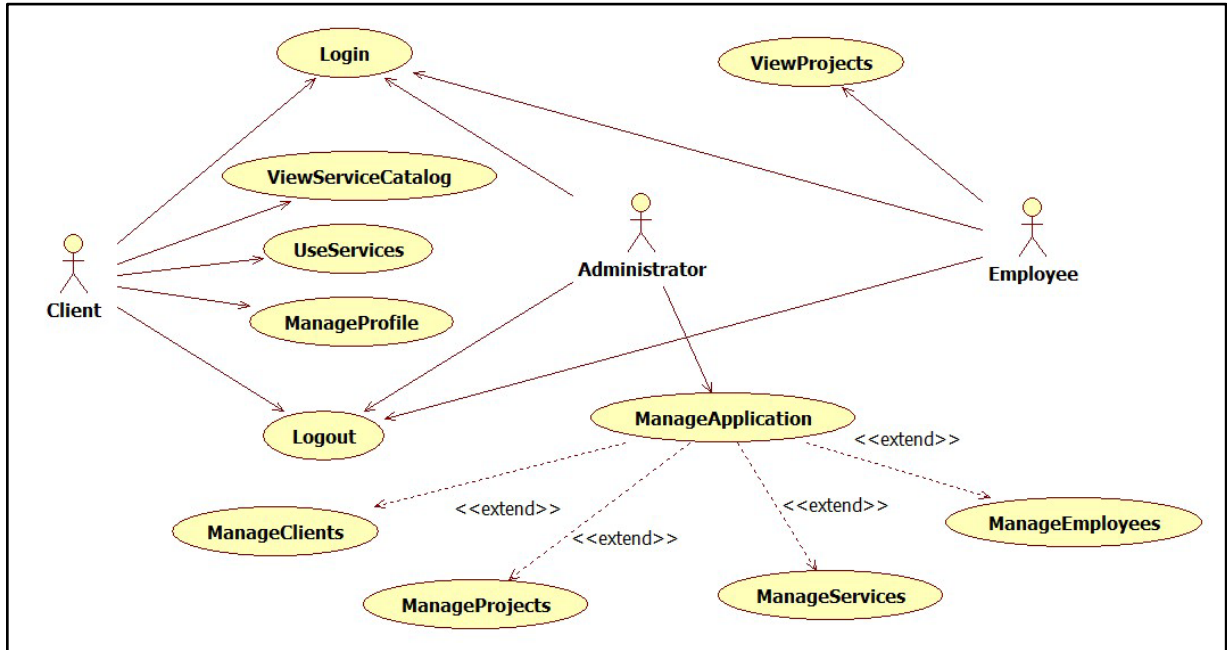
Login

ViewProjects

ViewServiceCatalog

UseServices

ManageProfile

Logout

Client

Administrator

Employee

ManageApplication

<<extend>>

<<extend>>

<<extend>>

<<extend>>

ManageClients

ManageProjects

ManageServices

ManageEmployees